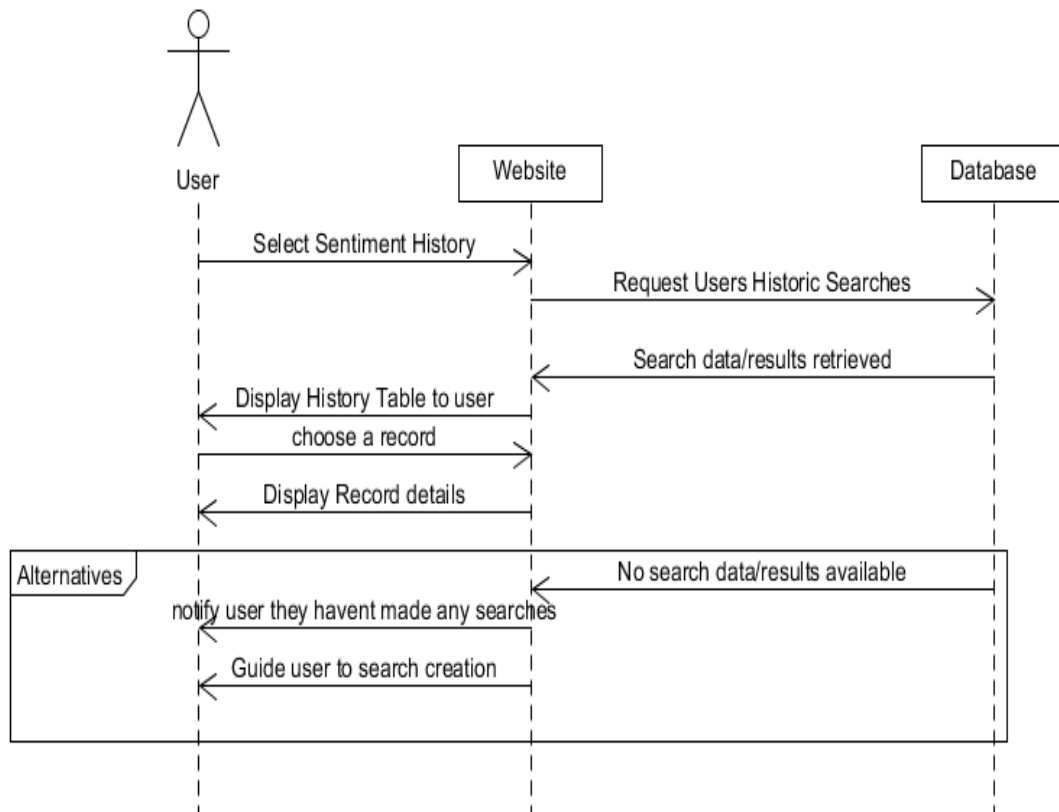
User

Website

Database

Select Sentiment History

Request Users Historic Searches

Search data/results retrieved

Display History Table to user

choose a record

Display Record details

Alternatives

No search data/results available

notify user they havent made any searches

Guide user to search creation